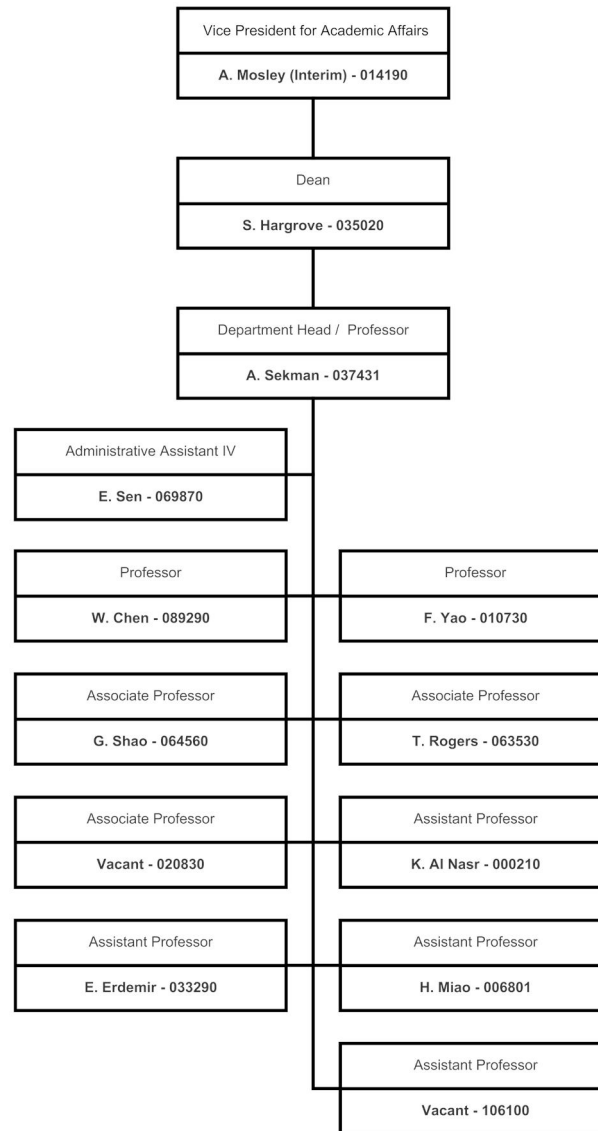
Vice President for Academic Affairs
A. Mosley (Interim) - 014190

Dean
S. Hargrove - 035020

Department Head / Professor
A. Sekman - 037431

Administrative Assistant IV
E. Sen - 069870

Professor
W. Chen - 089290

Professor
F. Yao - 010730

Associate Professor
G. Shao - 064560

Associate Professor
T. Rogers - 063530

Associate Professor
Vacant - 020830

Assistant Professor
K. Al Nasr - 000210

Assistant Professor
E. Erdemir - 033290

Assistant Professor
H. Miao - 006801

Assistant Professor
Vacant - 106100